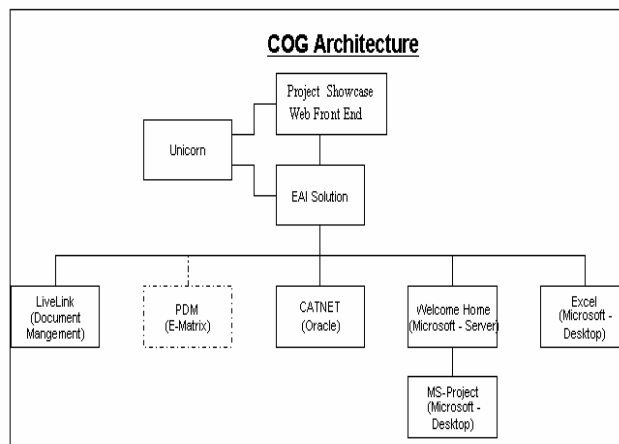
COG Architecture

Project Showcase Web Front End

Unicorn

EAI Solution

LiveLink (Document Mangement)

PDM (E-Matrix)

CATNET (Oracle)

Welcome Home (Microsoft - Server)

Excel (Microsoft - Desktop)

MS-Project (Microsoft - Desktop)